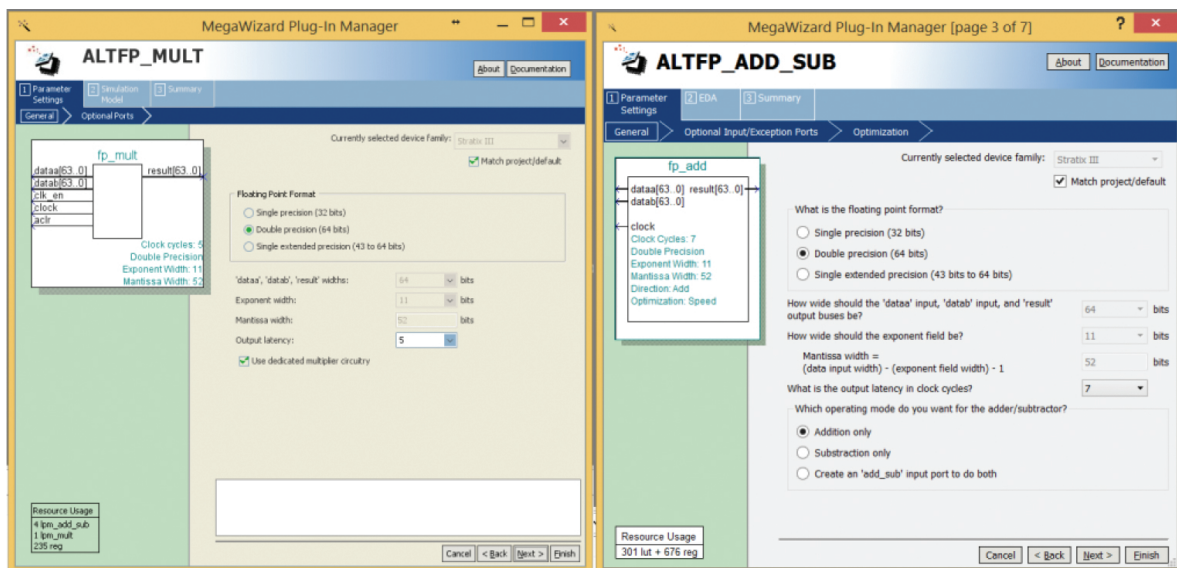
MegaWizard Plug-In Manager

ALTFP_MULT

About Documentation

1 Parameter Settings
2 Simulation Model
3 Summary

General
Optional Ports

fp_mult
dataa[63..0]
datab[63..0]
clk_en
clock
aclr
result[63..0]
Clock cycles: 5
Double Precision
Exponent Width: 11
Mantissa Width: 52

Currently selected device family: Stratix III
Match project/default

Floating Point Format
Single precision (32 bits)
Double precision (64 bits)
Single extended precision (43 to 64 bits)

'dataa', 'datab', 'result' widths: 64 bits
Exponent width: 11 bits
Mantissa width: 52 bits
Output latency: 5
Use dedicated multiplier circuitry

Resource Usage
4 lpm_add_sub
1 lpm_mult
235 reg

Cancel < Back Next > Finish

MegaWizard Plug-In Manager [page 3 of 7]

ALTFP_ADD_SUB

About Documentation

1 Parameter Settings
2 EDA
3 Summary

General
Optional Input/Exception Ports
Optimization

fp_add
dataa[63..0]
datab[63..0]
result[63..0]
clock
Clock Cycles: 7
Double Precision
Exponent Width: 11
Mantissa Width: 52
Direction: Add
Optimization: Speed

Currently selected device family: Stratix III
Match project/default

What is the floating point format?
Single precision (32 bits)
Double precision (64 bits)
Single extended precision (43 bits to 64 bits)

How wide should the 'dataa' input, 'datab' input, and 'result' output buses be? 64 bits
How wide should the exponent field be? 11 bits
Mantissa width = (data input width) - (exponent field width) - 1 52 bits
What is the output latency in clock cycles? 7

Which operating mode do you want for the adder/subtractor?
Addition only
Substraction only
Create an 'add_sub' input port to do both

Resource Usage
301 lut + 676 reg

Cancel < Back Next > Finish